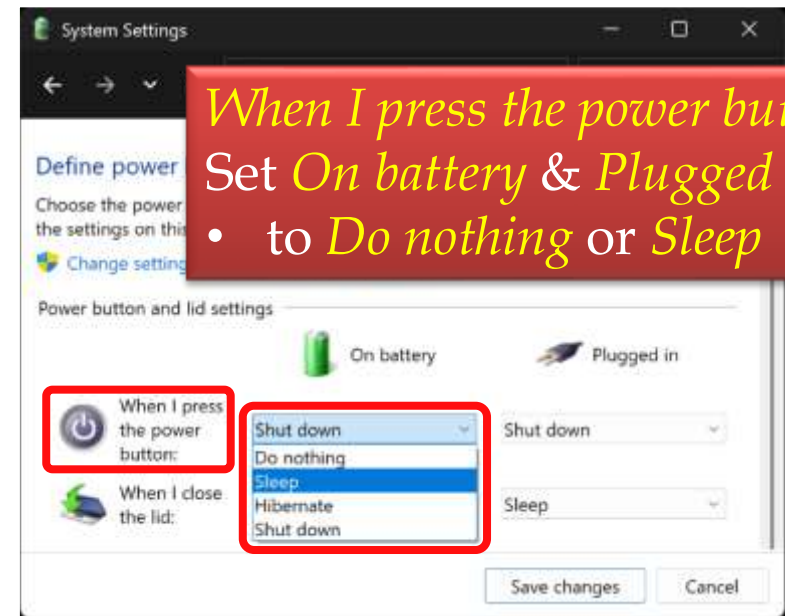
System Settings

When I press the power bu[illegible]
Set On battery & Plugged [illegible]
• to Do nothing or Sleep

Define power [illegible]

Choose the power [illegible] the settings on thi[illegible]

Change setting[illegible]

Power button and lid settings

On battery

Plugged in

When I press the power button:

Shut down

Do nothing

Sleep

Hibernate

Shut down

Shut down

When I close the lid:

Sleep

Save changes

Cancel